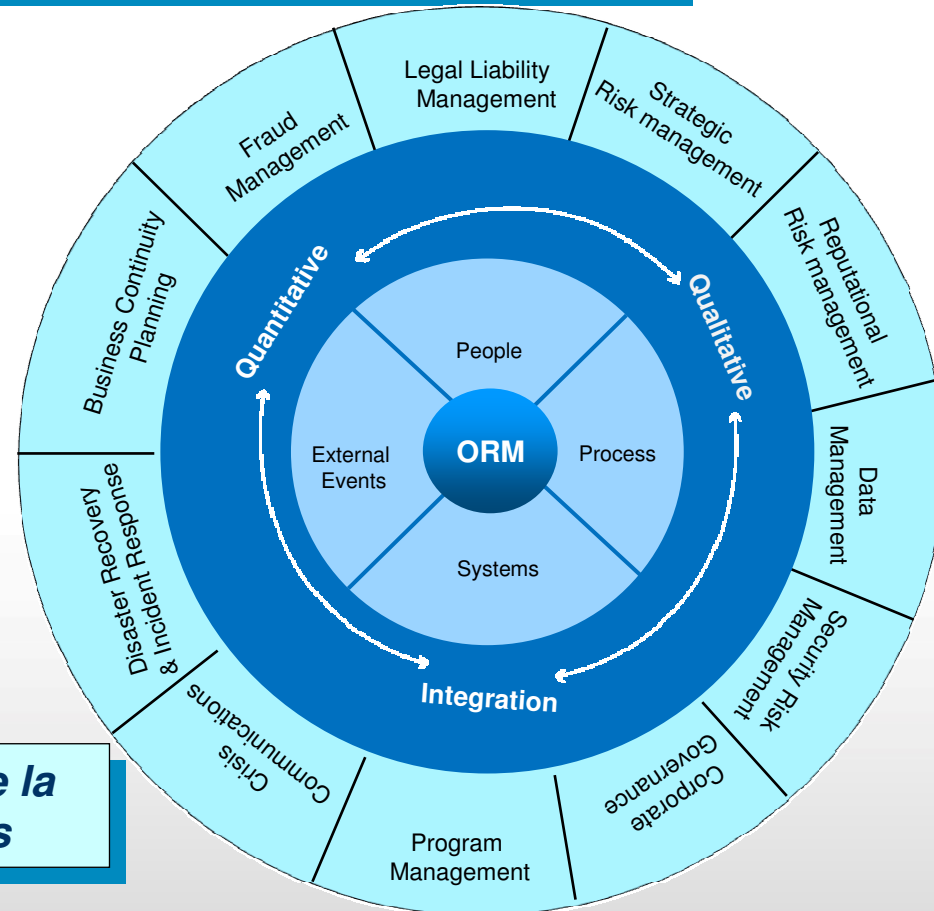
Legal Liability Management

Strategic Risk management

Reputational Risk management

Data Management

Security Risk Management

Corporate Governance

Program Management

Crisis Communications

Disaster Recovery & Incident Response

Business Continuity Planning

Fraud Management

Quantitative

Qualitative

Integration

People

Process

Systems

External Events

ORM

e la
s